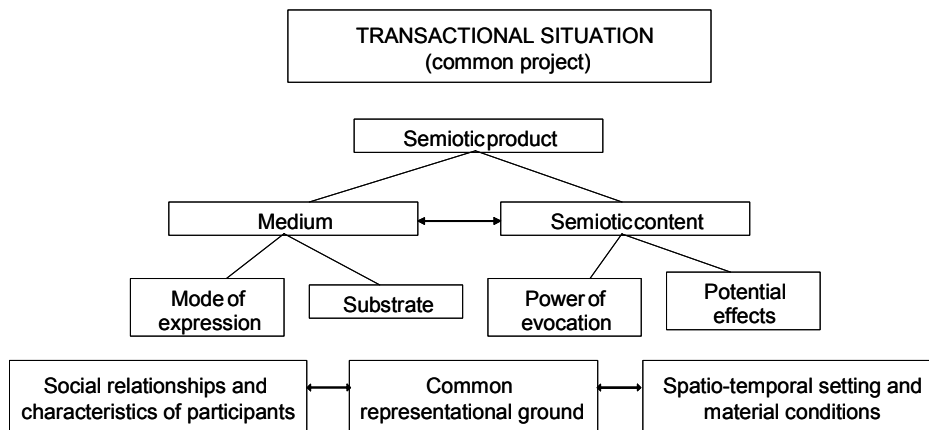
TRANSACTIONAL SITUATION
(common project)

Semioticproduct

Medium

Semioticcontent

Mode of expression

Substrate

Power of evocation

Potential effects

Social relationships and characteristics of participants

Common representational ground

Spatio-temporal setting and material conditions